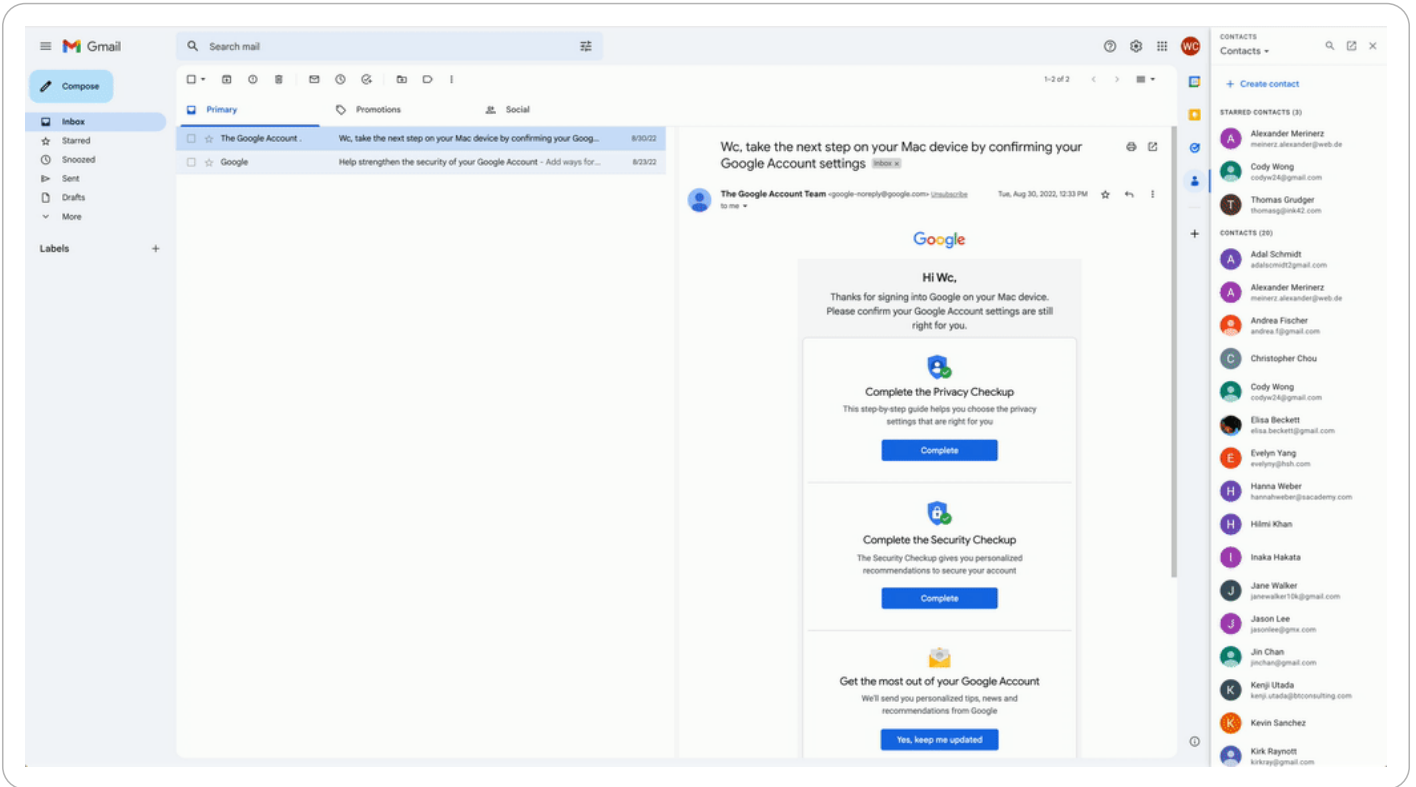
Gmail

Search mail

WC

Compose

Inbox
Starred
Snoozed
Sent
Drafts
More

Labels +

1–2 of 2

Primary
Promotions
Social

The Google Account . | Wc, take the next step on your Mac device by confirming your Goog... | 8/30/22
Google | Help strengthen the security of your Google Account - Add ways for... | 8/23/22

Wc, take the next step on your Mac device by confirming your Google Account settings Inbox ×

The Google Account Team <google-noreply@google.com> Unsubscribe
to me
Tue, Aug 30, 2022, 12:33 PM

Google

Hi Wc,

Thanks for signing into Google on your Mac device. Please confirm your Google Account settings are still right for you.

Complete the Privacy Checkup
This step-by-step guide helps you choose the privacy settings that are right for you
Complete

Complete the Security Checkup
The Security Checkup gives you personalized recommendations to secure your account
Complete

Get the most out of your Google Account
We'll send you personalized tips, news and recommendations from Google
Yes, keep me updated

CONTACTS
Contacts
+ Create contact

STARRED CONTACTS (3)
Alexander Merinerz meinerz.alexander@web.de
Cody Wong codyw24@gmail.com
Thomas Grudger thomasg@ink42.com

CONTACTS (20)
Adal Schmidt adalscmidt2@gmail.com
Alexander Merinerz meinerz.alexander@web.de
Andrea Fischer andrea.f@gmail.com
Christopher Chou
Cody Wong codyw24@gmail.com
Elisa Beckett elisa.beckett@gmail.com
Evelyn Yang evelyny@hsh.com
Hanna Weber hannahweber@sacademy.com
Hilmi Khan
Inaka Hakata
Jane Walker janewalker10k@gmail.com
Jason Lee jasonlee@gmx.com
Jin Chan jinchan@gmail.com
Kenji Utada kenji.utada@btconsulting.com
Kevin Sanchez
Kirk Raynott kirkray@gmail.com